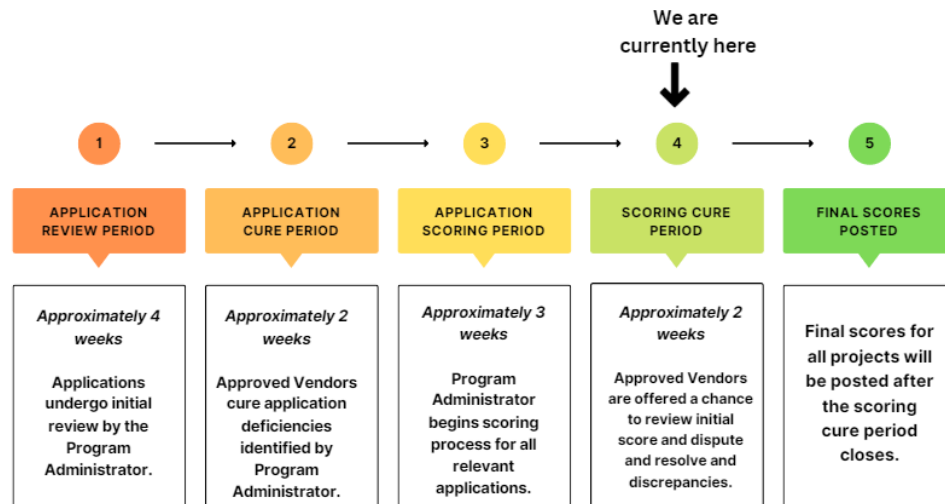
We are currently here

1

2

3

4

5

APPLICATION REVIEW PERIOD

APPLICATION CURE PERIOD

APPLICATION SCORING PERIOD

SCORING CURE PERIOD

FINAL SCORES POSTED

*Approximately 4 weeks*

Applications undergo initial review by the Program Administrator.

*Approximately 2 weeks*

Approved Vendors cure application deficiencies identified by Program Administrator.

*Approximately 3 weeks*

Program Administrator begins scoring process for all relevant applications.

*Approximately 2 weeks*

Approved Vendors are offered a chance to review initial score and dispute and resolve and discrepancies.

Final scores for all projects will be posted after the scoring cure period closes.